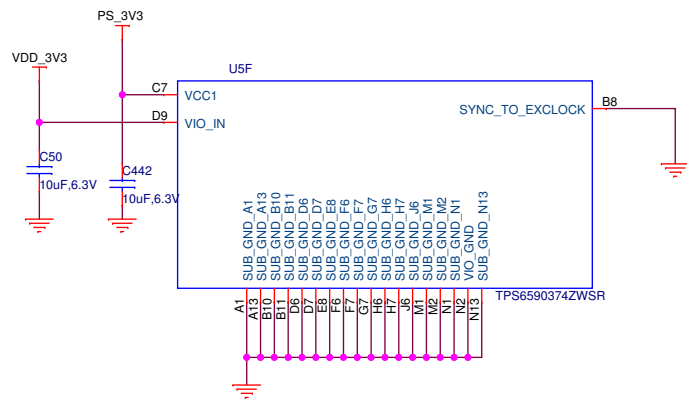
PS_3V3

VDD_3V3

U5F

C7 VCC1

D9 VIO_IN

SYNC_TO_EXCLOCK B8

C50
10uF,6.3V

C442
10uF,6.3V

SUB_GND_A1
SUB_GND_A13
SUB_GND_B10
SUB_GND_B11
SUB_GND_D6
SUB_GND_D7
SUB_GND_E8
SUB_GND_F6
SUB_GND_F7
SUB_GND_G7
SUB_GND_H6
SUB_GND_H7
SUB_GND_J6
SUB_GND_M1
SUB_GND_M2
SUB_GND_N1
VIO_GND
SUB_GND_N13

TPS6590374ZWSR

A1
A13
B10
B11
D6
D7
E8
F6
F7
G7
H6
H7
J6
M1
M2
N1
N2
N13